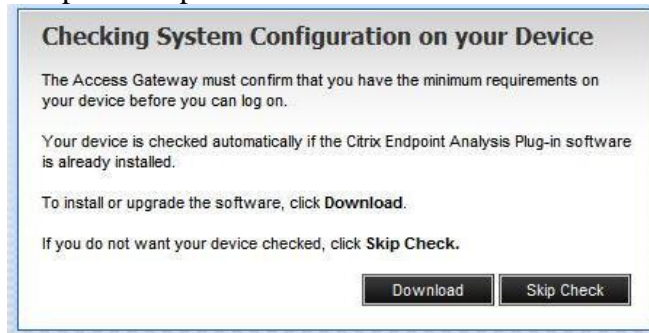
Checking System Configuration on your Device

The Access Gateway must confirm that you have the minimum requirements on your device before you can log on.

Your device is checked automatically if the Citrix Endpoint Analysis Plug-in software is already installed.

To install or upgrade the software, click **Download**.

If you do not want your device checked, click **Skip Check.**

Download

Skip Check